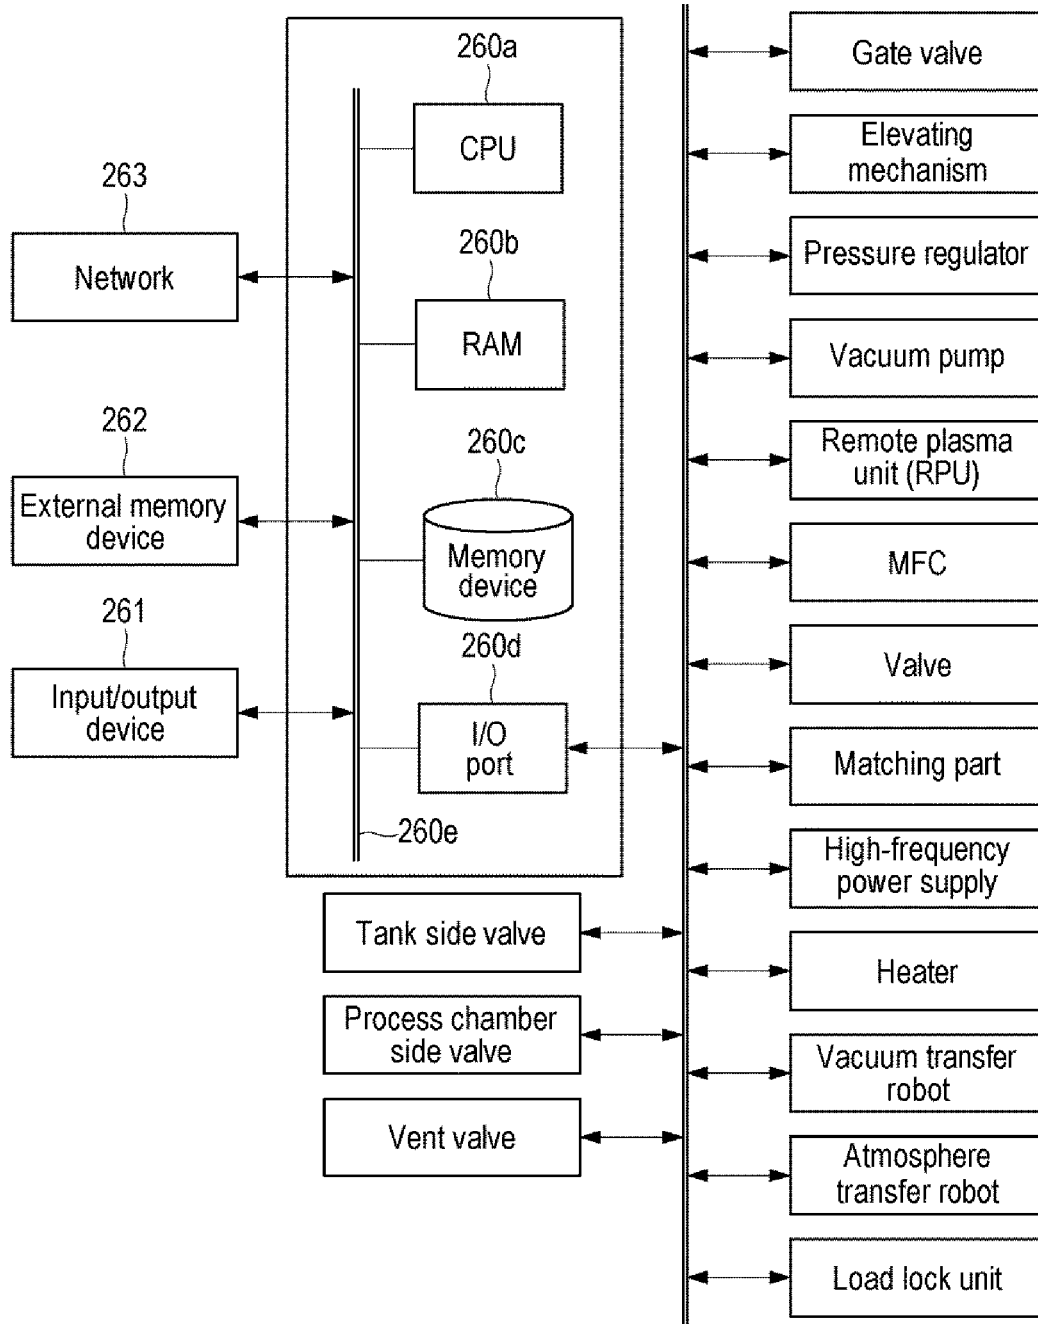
263
Network

262
External memory device

261
Input/output device

260a
CPU

260b
RAM

260c
Memory device

260d
I/O port

260e

Tank side valve

Process chamber side valve

Vent valve

Gate valve

Elevating mechanism

Pressure regulator

Vacuum pump

Remote plasma unit (RPU)

MFC

Valve

Matching part

High-frequency power supply

Heater

Vacuum transfer robot

Atmosphere transfer robot

Load lock unit